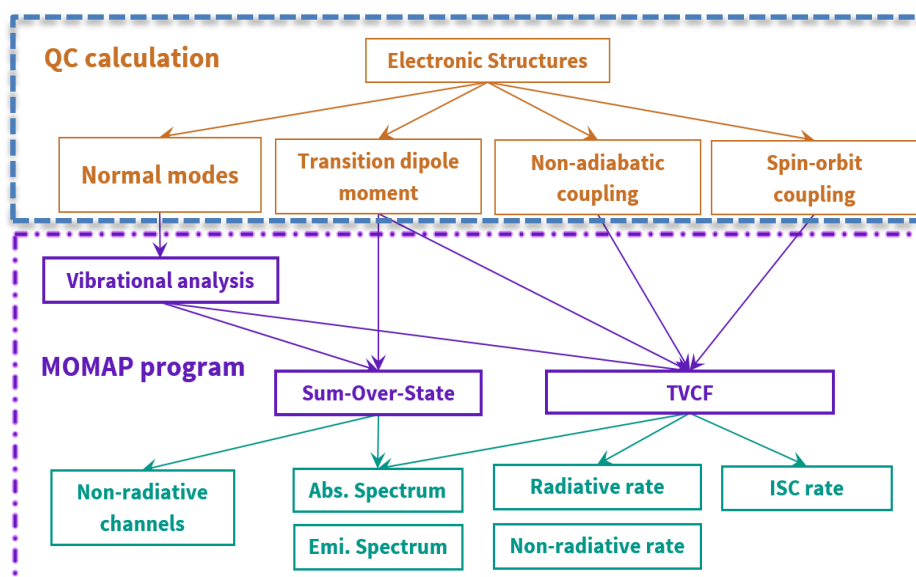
QC calculation

Electronic Structures

Normal modes

Transition dipole moment

Non-adiabatic coupling

Spin-orbit coupling

Vibrational analysis

MOMAP program

Sum-Over-State

TVCF

Non-radiative channels

Abs. Spectrum

Emi. Spectrum

Radiative rate

Non-radiative rate

ISC rate